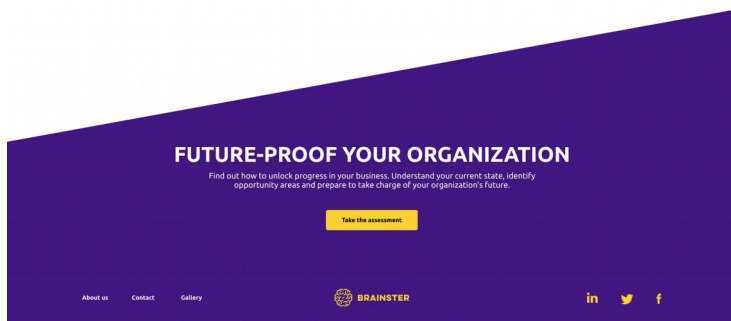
FUTURE-PROOF YOUR ORGANIZATION

Find out how to unlock progress in your business. Understand your current state, identify opportunity areas and prepare to take charge of your organization's future.

Take the assessment

About us Contact Gallery

BRAINSTER

in f